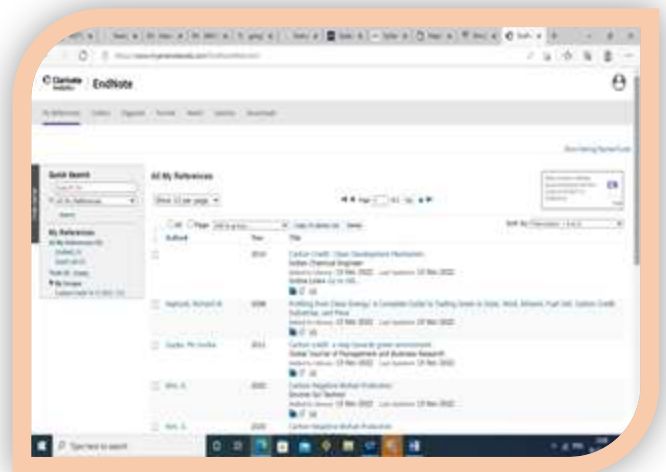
EndNote

Quick Search

All My References

Show 10 per page

My References

Author

Year

Title

2010

Carbon Credit : Clean Development Mechanism

Indian Chemical Engineer

2008

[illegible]

2011

Carbon credit: a step towards green environment

Global Journal of Management and Business Research

2022

Carbon Negative Biofuel Production

2020

Carbon Negative Biofuel Production

Type here to search